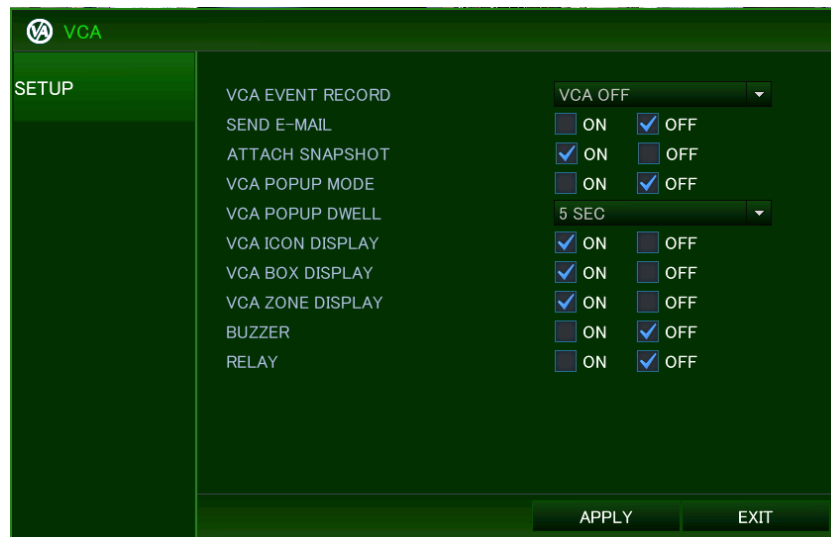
VCA

SETUP

VCA EVENT RECORD VCA OFF
SEND E-MAIL ON OFF
ATTACH SNAPSHOT ON OFF
VCA POPUP MODE ON OFF
VCA POPUP DWELL 5 SEC
VCA ICON DISPLAY ON OFF
VCA BOX DISPLAY ON OFF
VCA ZONE DISPLAY ON OFF
BUZZER ON OFF
RELAY ON OFF

APPLY EXIT